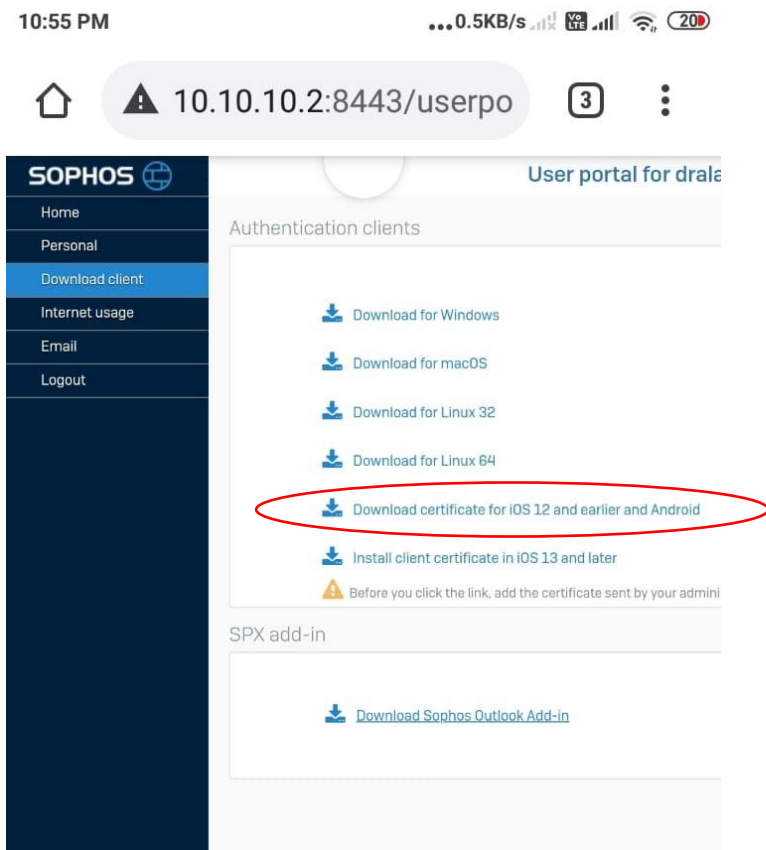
10:55 PM ...0.5KB/s Vo LTE 20

10.10.10.2:8443/userpo 3

SOPHOS

User portal for drala

Home
Personal
Download client
Internet usage
Email
Logout

Authentication clients

Download for Windows

Download for macOS

Download for Linux 32

Download for Linux 64

Download certificate for iOS 12 and earlier and Android

Install client certificate in iOS 13 and later

Before you click the link, add the certificate sent by your admini

SPX add-in

Download Sophos Outlook Add-in